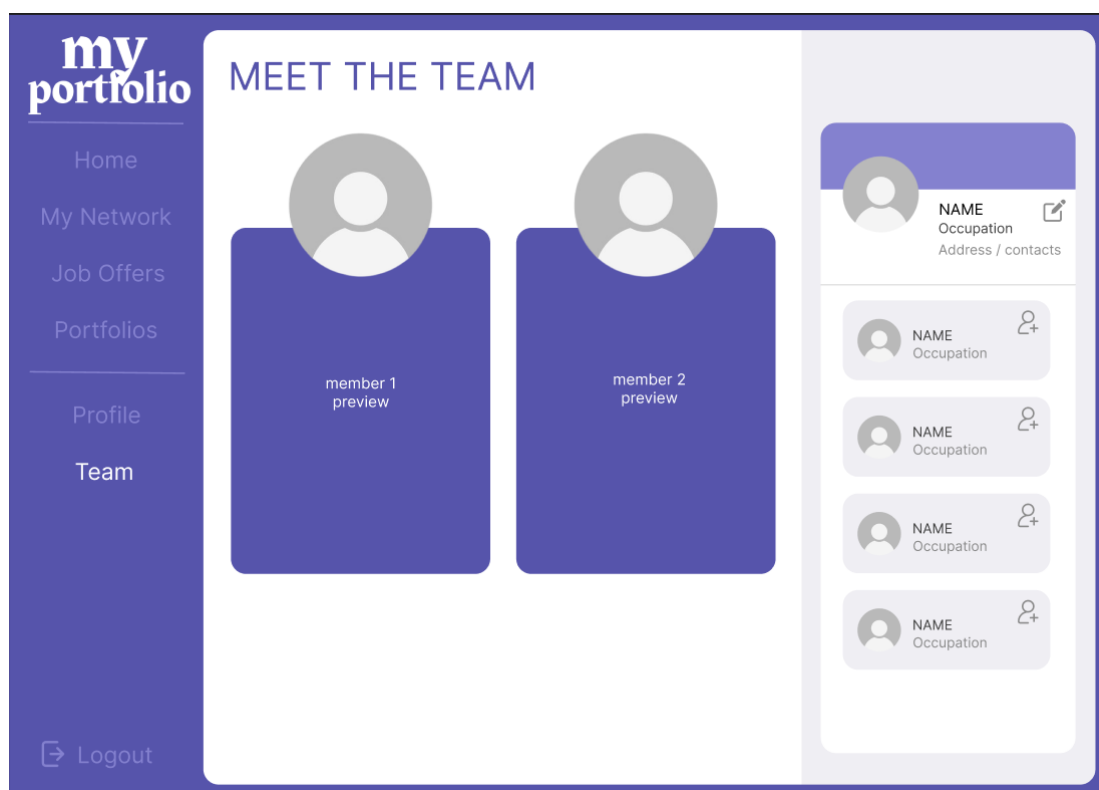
my portfolio

Home

My Network

Job Offers

Portfolios

Profile

Team

Logout

MEET THE TEAM

member 1 preview

member 2 preview

NAME
Occupation
Address / contacts

NAME
Occupation

NAME
Occupation

NAME
Occupation

NAME
Occupation